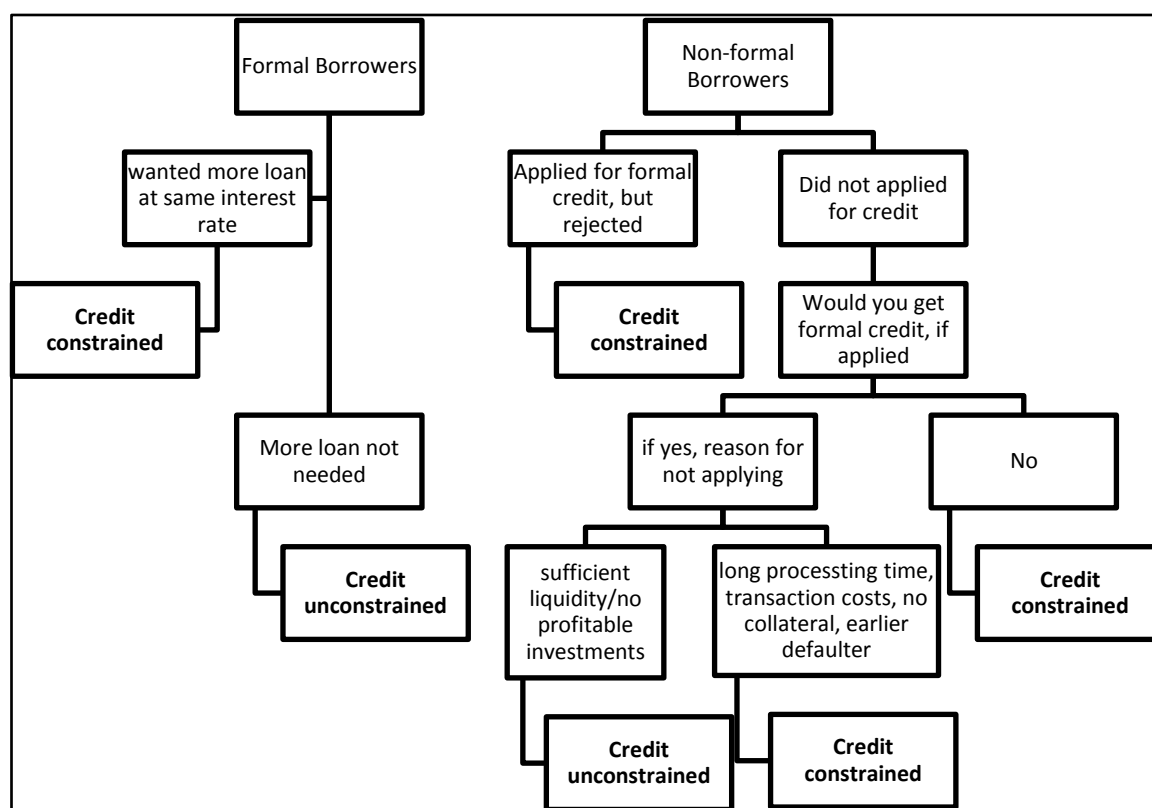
Formal Borrowers

wanted more loan at same interest rate

Credit constrained

More loan not needed

Credit unconstrained

Non-formal Borrowers

Applied for formal credit, but rejected

Credit constrained

Did not applied for credit

Would you get formal credit, if applied

if yes, reason for not applying

No

Credit constrained

sufficient liquidity/no profitable investments

long processting time, transaction costs, no collateral, earlier defaulter

Credit unconstrained

Credit constrained